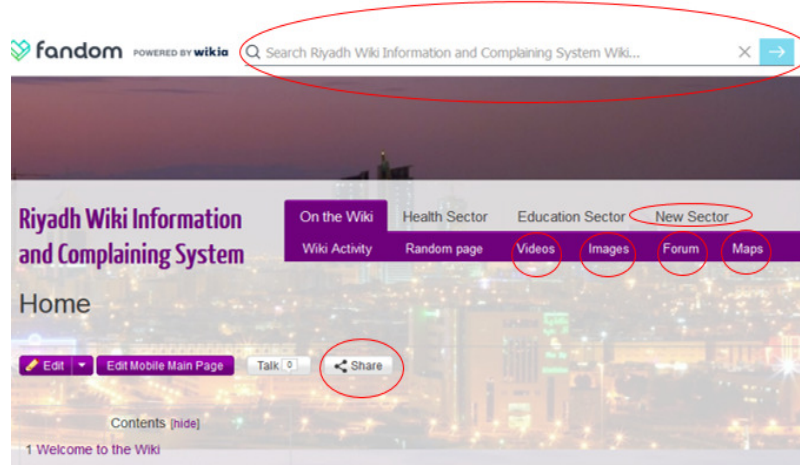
fandom POWERED BY wikia

Search Riyadh Wiki Information and Complaining System Wiki...

Riyadh Wiki Information and Complaining System

On the Wiki | Health Sector | Education Sector | New Sector

Wiki Activity | Random page | Videos | Images | Forum | Maps

Home

Edit | Edit Mobile Main Page | Talk 0 | Share

Contents [hide]

1 Welcome to the Wiki